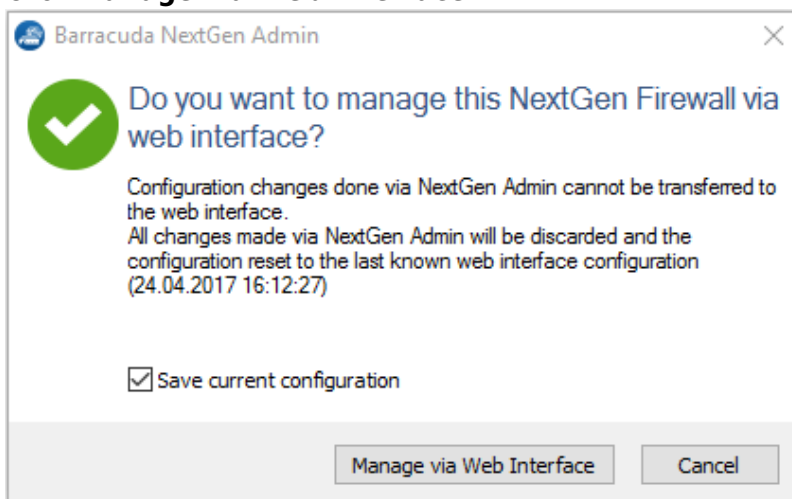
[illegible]

Barracuda NextGen Admin

×

Do you want to manage this NextGen Firewall via web interface?

Configuration changes done via NextGen Admin cannot be transferred to the web interface.
All changes made via NextGen Admin will be discarded and the configuration reset to the last known web interface configuration (24.04.2017 16:12:27)

Save current configuration

Manage via Web Interface

Cancel